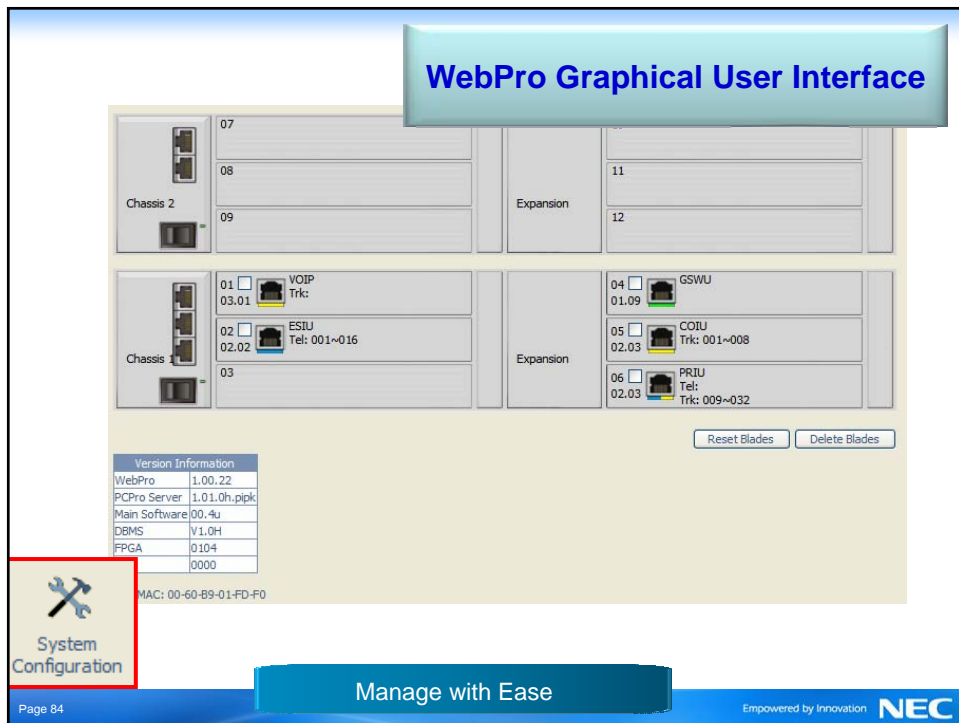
WebPro Graphical User Interface

Chassis 2

07

08

09

Expansion

11

12

Chassis 1

01
03.01
VOIP
Trk:

02
02.02
ESIU
Tel: 001~016

03

Expansion

04
01.09
GSWU

05
02.03
COIU
Trk: 001~008

06
02.03
PRIU
Tel:
Trk: 009~032

Reset Blades
Delete Blades

| Version Information | |
|---|---|
| WebPro | 1.00.22 |
| PCPro Server | 1.01.0h.pipk |
| Main Software | 00.4u |
| DBMS | V1.0H |
| FPGA | 0104 |
| | 0000 |

MAC: 00-60-B9-01-FD-F0

System Configuration

Manage with Ease

Page 84

Empowered by Innovation NEC